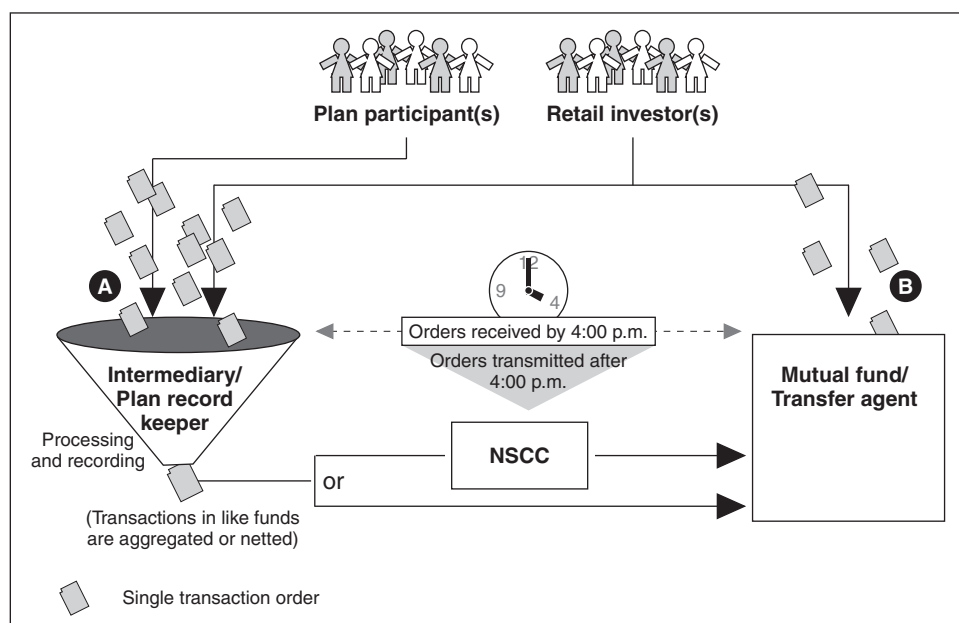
Plan participant(s)

Retail investor(s)

A

12
9
4

B

Orders received by 4:00 p.m.

Orders transmitted after 4:00 p.m.

Intermediary/ Plan record keeper

Mutual fund/ Transfer agent

Processing and recording

NSCC

or

(Transactions in like funds are aggregated or netted)

Single transaction order